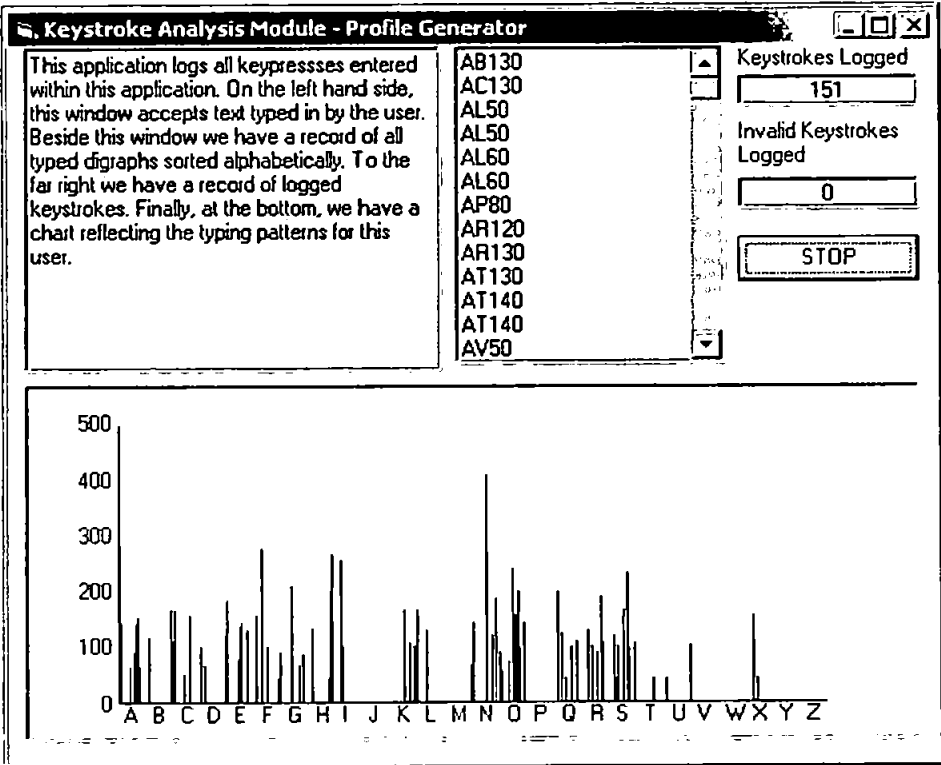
Keystroke Analysis Module - Profile Generator

This application logs all keypressses entered within this application. On the left hand side, this window accepts text typed in by the user. Beside this window we have a record of all typed digraphs sorted alphabetically. To the far right we have a record of logged keystrokes. Finally, at the bottom, we have a chart reflecting the typing patterns for this user.

AB130
AC130
AL50
AL50
AL60
AL60
AP80
AR120
AR130
AT130
AT140
AT140
AV50

Keystrokes Logged
151
Invalid Keystrokes Logged
0
STOP

500
400
300
200
100
0
A B C D E F G H I J K L M N O P Q R S T U V W X Y Z